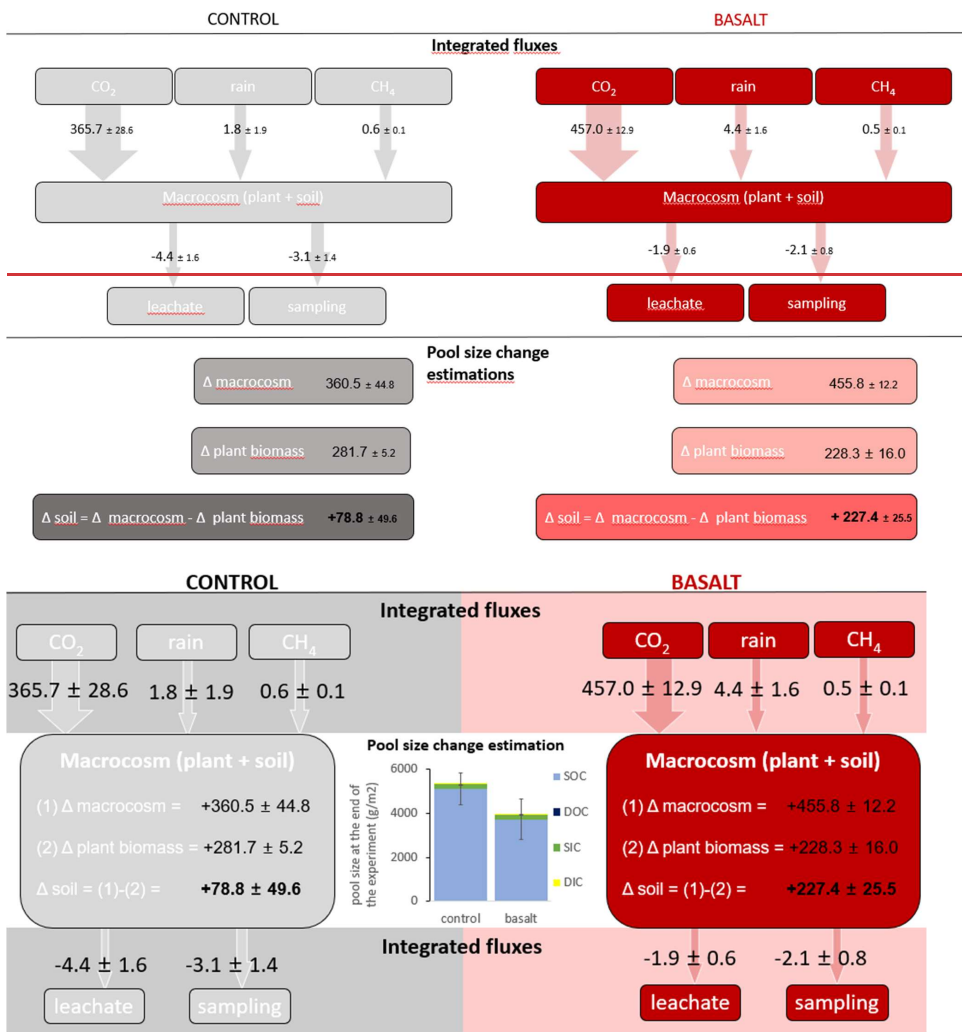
CONTROL

BASALT

Integrated fluxes

$CO_2$

rain

$CH_4$

$CO_2$

rain

$CH_4$

365.7 ± 28.6

1.8 ± 1.9

0.6 ± 0.1

457.0 ± 12.9

4.4 ± 1.6

0.5 ± 0.1

Macrocosm (plant + soil)

Macrocosm (plant + soil)

-4.4 ± 1.6

-3.1 ± 1.4

-1.9 ± 0.6

-2.1 ± 0.8

leachate

sampling

leachate

sampling

Pool size change estimations

Δ macrocosm 360.5 ± 44.8

Δ macrocosm 455.8 ± 12.2

Δ plant biomass 281.7 ± 5.2

Δ plant biomass 228.3 ± 16.0

Δ soil = Δ macrocosm - Δ plant biomass +78.8 ± 49.6

Δ soil = Δ macrocosm - Δ plant biomass + 227.4 ± 25.5

CONTROL

BASALT

Integrated fluxes

$CO_2$

rain

$CH_4$

$CO_2$

rain

$CH_4$

365.7 ± 28.6

1.8 ± 1.9

0.6 ± 0.1

457.0 ± 12.9

4.4 ± 1.6

0.5 ± 0.1

Macrocosm (plant + soil)

(1) Δ macrocosm = +360.5 ± 44.8

(2) Δ plant biomass = +281.7 ± 5.2

Δ soil = (1)-(2) = +78.8 ± 49.6

Pool size change estimation

pool size at the end of the experiment (g/m2)

6000

4000

2000

0

control

basalt

SOC

DOC

SIC

DIC

Macrocosm (plant + soil)

(1) Δ macrocosm = +455.8 ± 12.2

(2) Δ plant biomass = +228.3 ± 16.0

Δ soil = (1)-(2) = +227.4 ± 25.5

Integrated fluxes

-4.4 ± 1.6

-3.1 ± 1.4

-1.9 ± 0.6

-2.1 ± 0.8

leachate

sampling

leachate

sampling